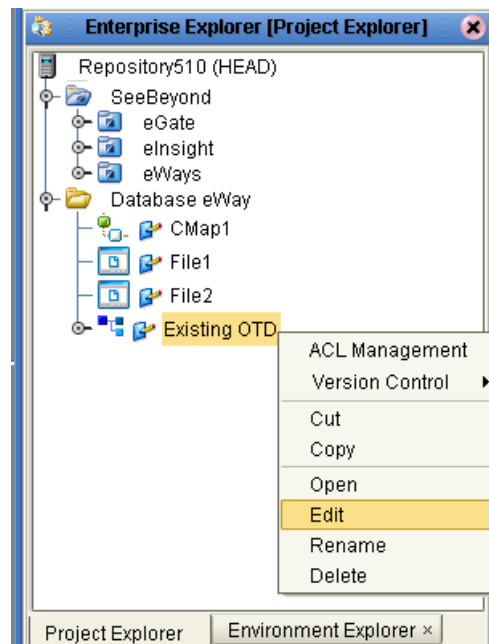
Enterprise Explorer [Project Explorer]

Repository510 (HEAD)
SeeBeyond
eGate
eInsight
eWays
Database eWay
CMap1
File1
File2
Existing OTD

ACL Management
Version Control
Cut
Copy
Open
Edit
Rename
Delete

Project Explorer
Environment Explorer ×